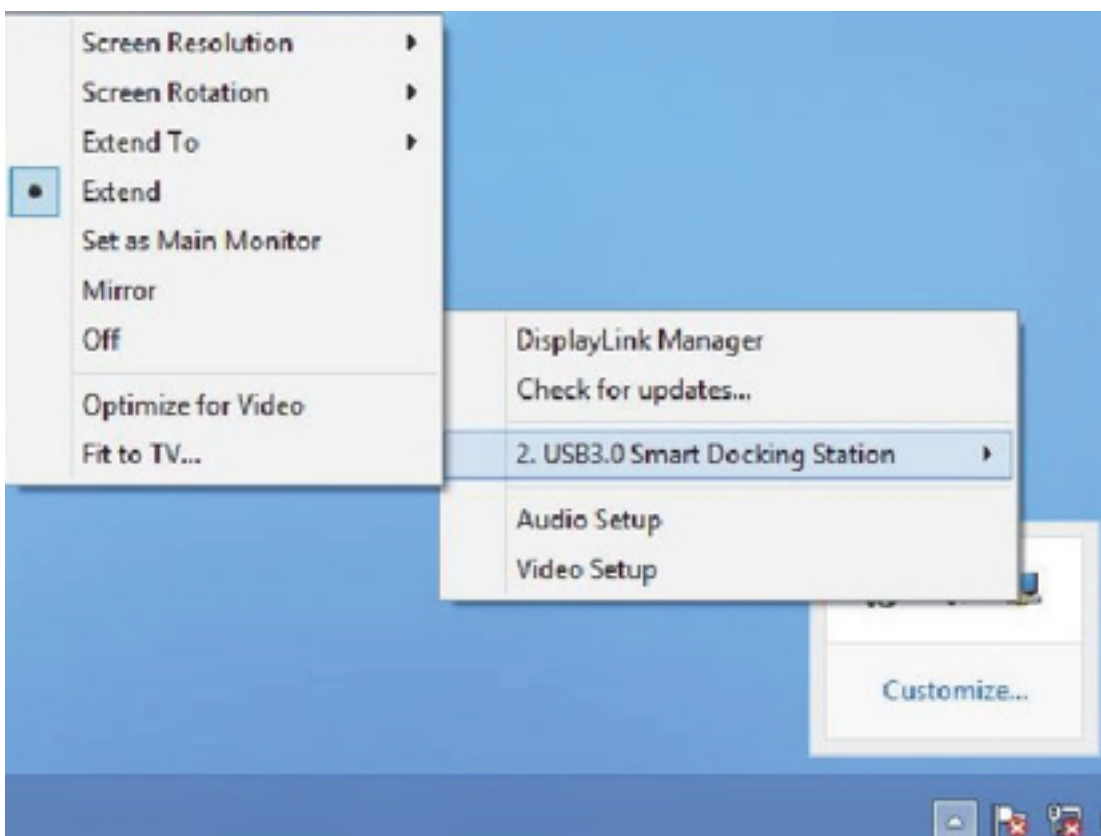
Screen Resolution
Screen Rotation
Extend To
Extend
Set as Main Monitor
Mirror
Off
Optimize for Video
Fit to TV...

DisplayLink Manager
Check for updates...
2. USB3.0 Smart Docking Station
Audio Setup
Video Setup

Customize...